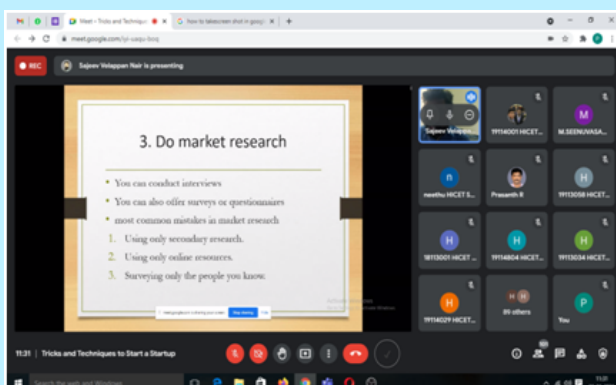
Meet - Tricks and Techniqu
How to takescreen shot in googl
meet.google.com/yji-uaqu-bsq
REC
Sajeev Velappan Nair is presenting

3. Do market research

• You can conduct interviews
• You can also offer surveys or questionnaires
• most common mistakes in market research
1. Using only secondary research.
2. Using only online resources.
3. Surveying only the people you know.

meet.google.com is sharing your screen. Stop sharing Hide

Sajeev Velap...
19114001 HICET...
M
M.SEENUVASA...
n
neethu HICET S...
Prasanth R
19113058 HICET...
H
18113001 HICET...
H
19114804 HICET...
H
19113034 HICET...
H
19114029 HICET...
89 others
P
You

11:31 | Tricks and Techniques to Start a Startup
Type here to search